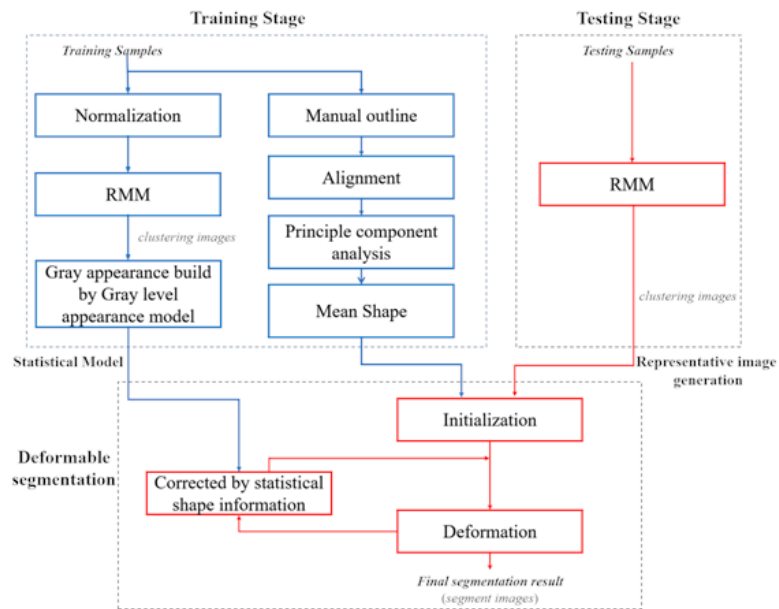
Training Stage

Testing Stage

Training Samples

Normalization

Manual outline

RMM

Alignment

clustering images

Principle component analysis

Gray appearance build by Gray level appearance model

Mean Shape

Statistical Model

Testing Samples

RMM

clustering images

Representative image generation

Deformable segmentation

Initialization

Corrected by statistical shape information

Deformation

Final segmentation result (segment images)